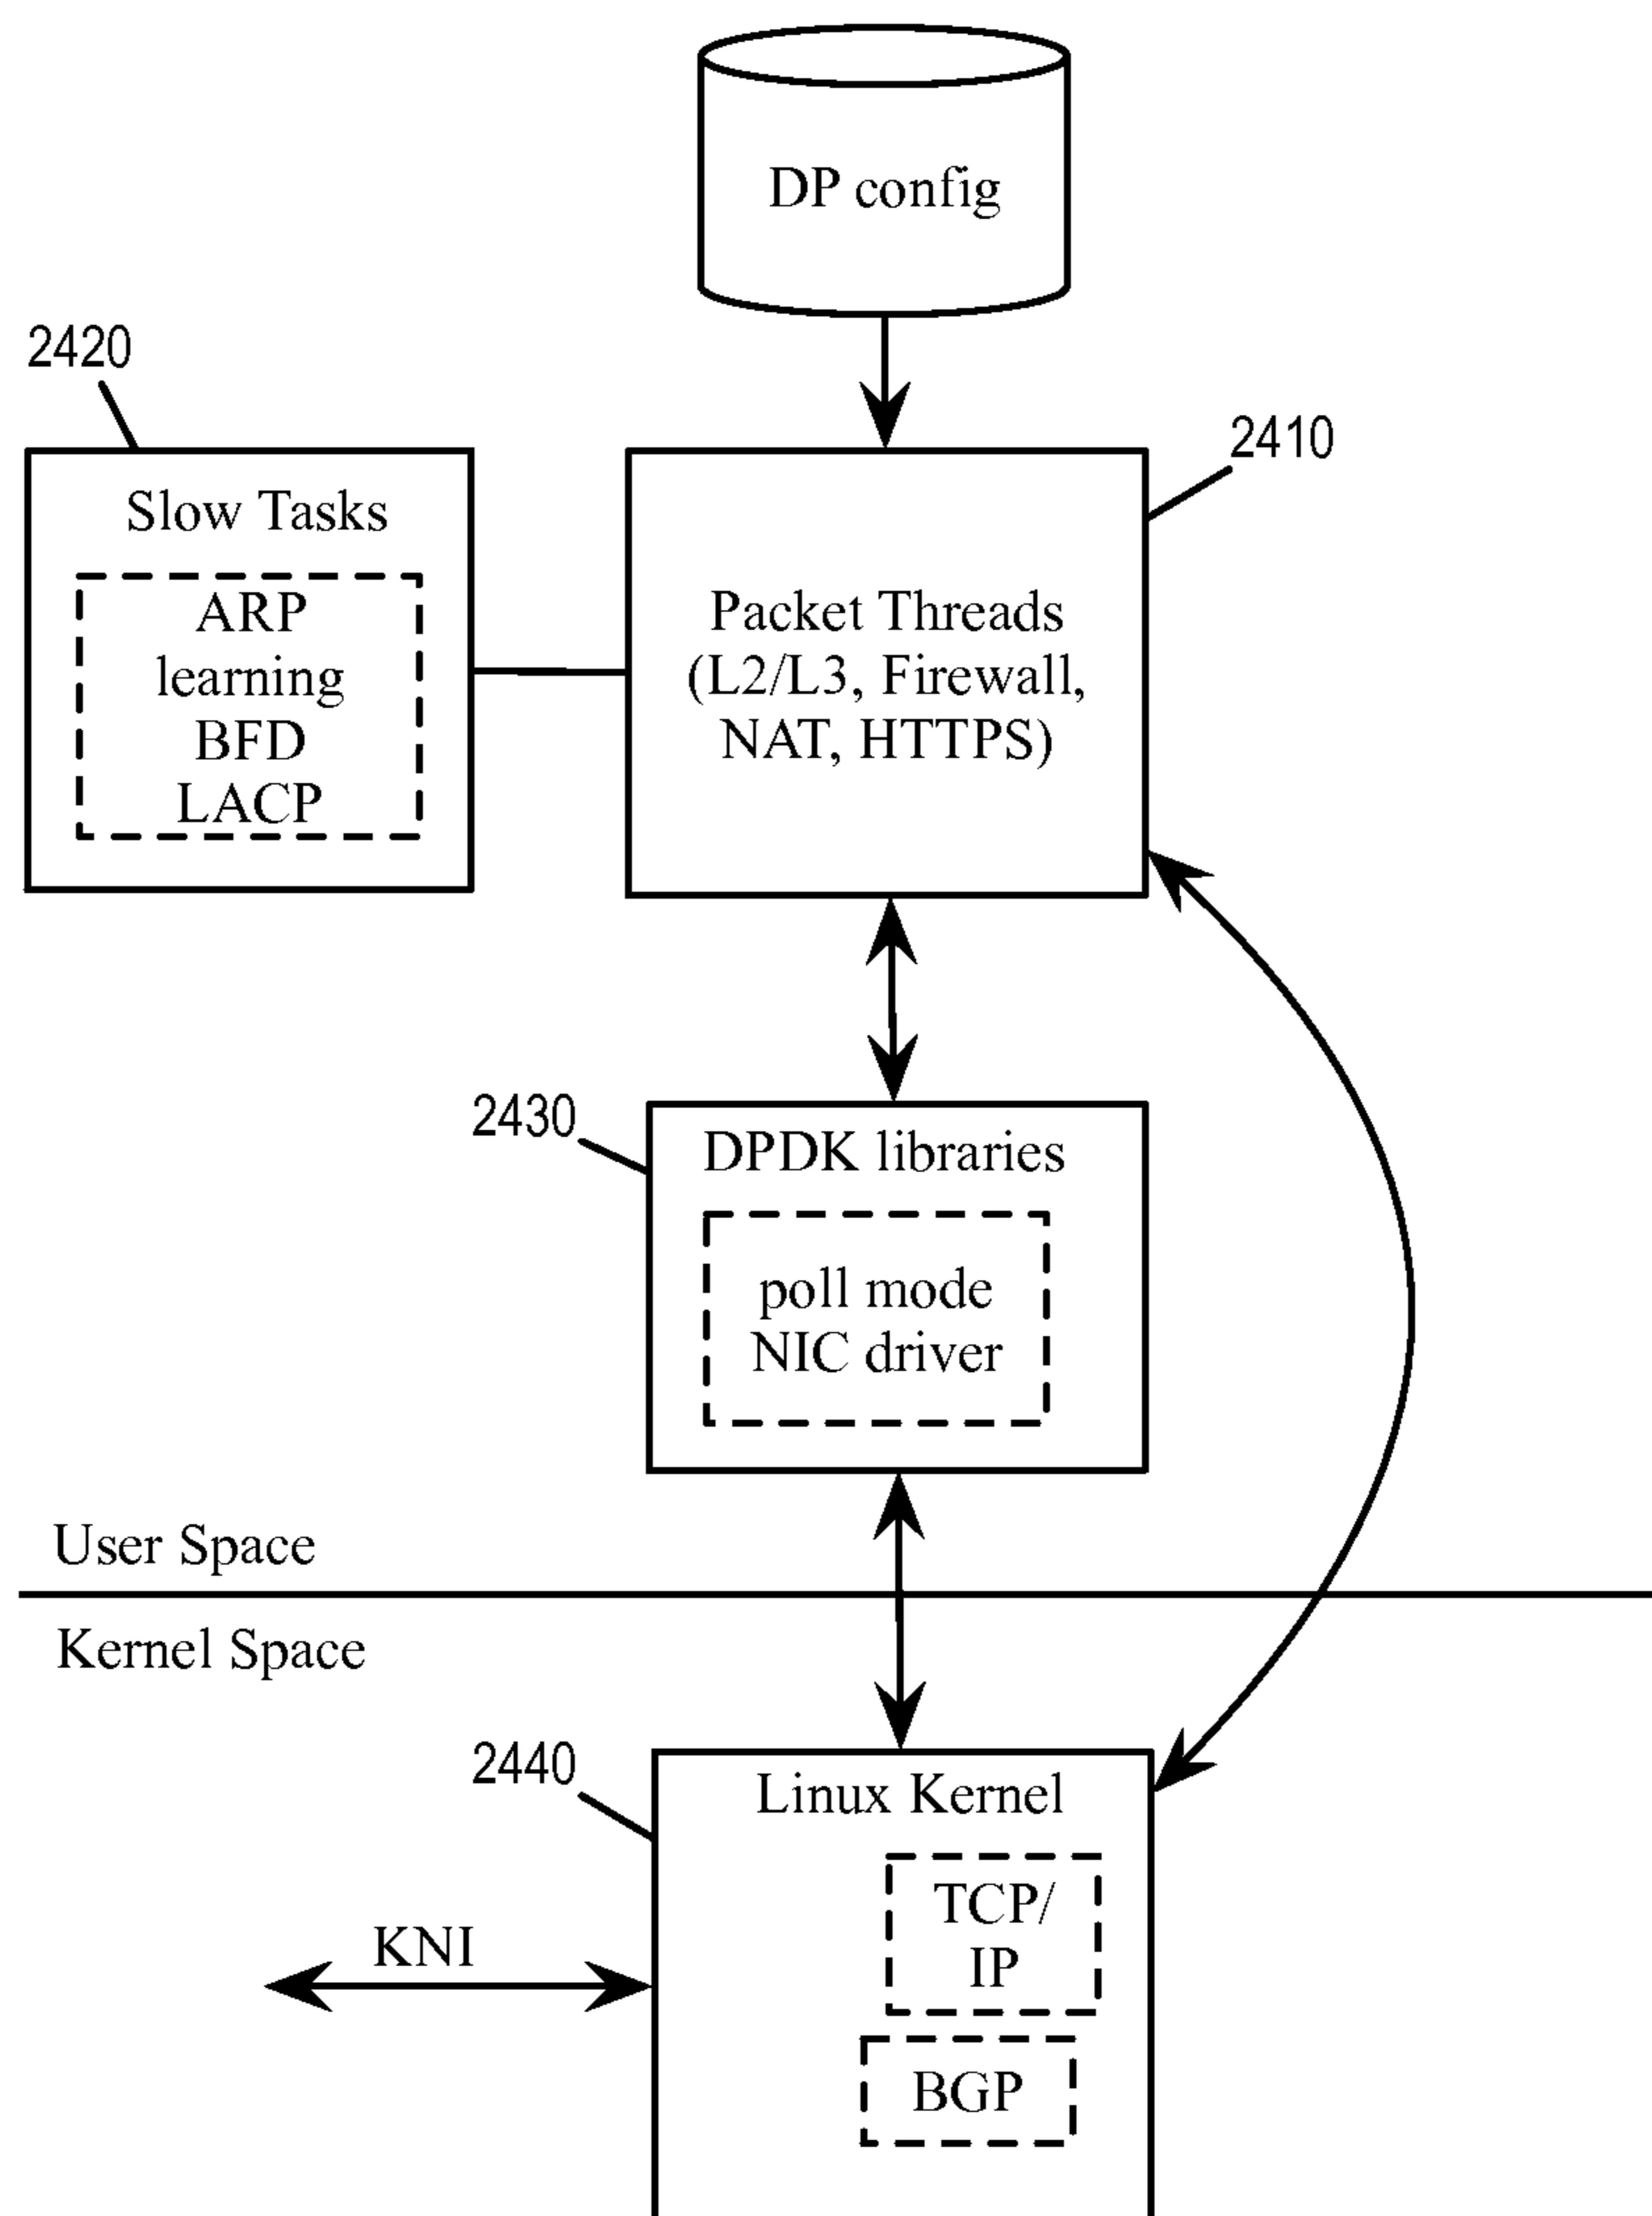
DP config

2420

Slow Tasks

ARP
learning
BFD
LACP

2410

Packet Threads
(L2/L3, Firewall,
NAT, HTTPS)

2430

DPDK libraries

poll mode
NIC driver

User Space

Kernel Space

2440

Linux Kernel

TCP/
IP

KNI

BGP